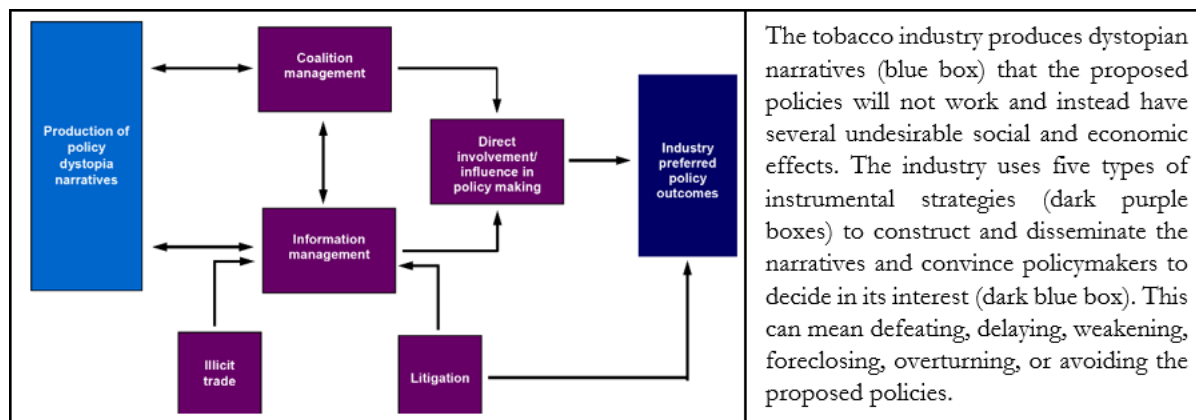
Production of policy dystopia narratives

Coalition management

Direct involvement/ influence in policy making

Industry preferred policy outcomes

Information management

Illicit trade

Litigation

The tobacco industry produces dystopian narratives (blue box) that the proposed policies will not work and instead have several undesirable social and economic effects. The industry uses five types of instrumental strategies (dark purple boxes) to construct and disseminate the narratives and convince policymakers to decide in its interest (dark blue box). This can mean defeating, delaying, weakening, foreclosing, overturning, or avoiding the proposed policies.